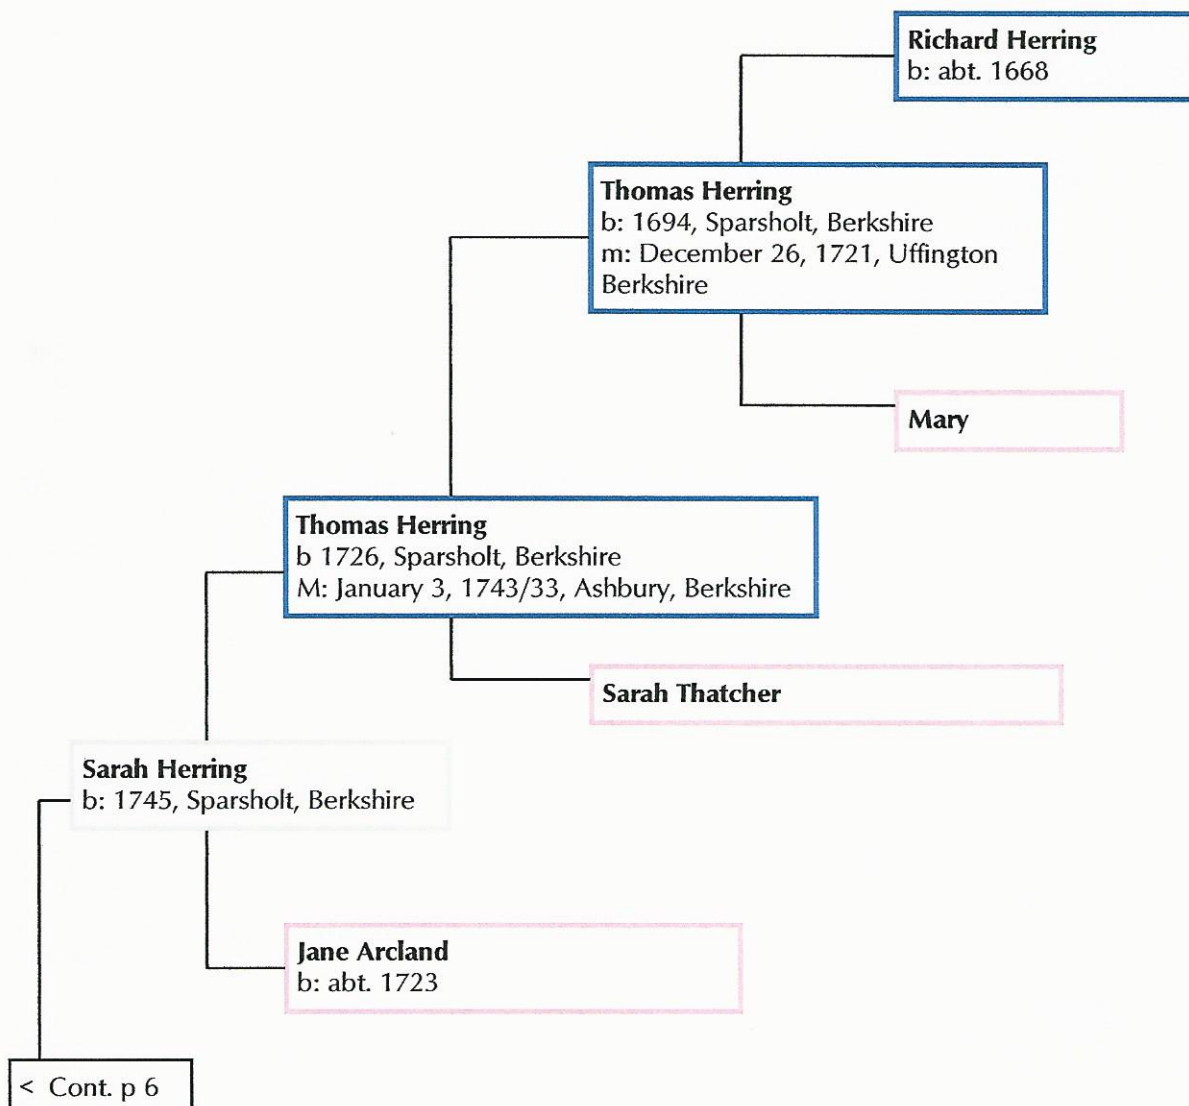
Richard Herring
b: abt. 1668

Thomas Herring
b: 1694, Sparsholt, Berkshire
m: December 26, 1721, Uffington Berkshire

Mary

Thomas Herring
b 1726, Sparsholt, Berkshire
M: January 3, 1743/33, Ashbury, Berkshire

Sarah Thatcher

Sarah Herring
b: 1745, Sparsholt, Berkshire

Jane Arcland
b: abt. 1723

< Cont. p 6